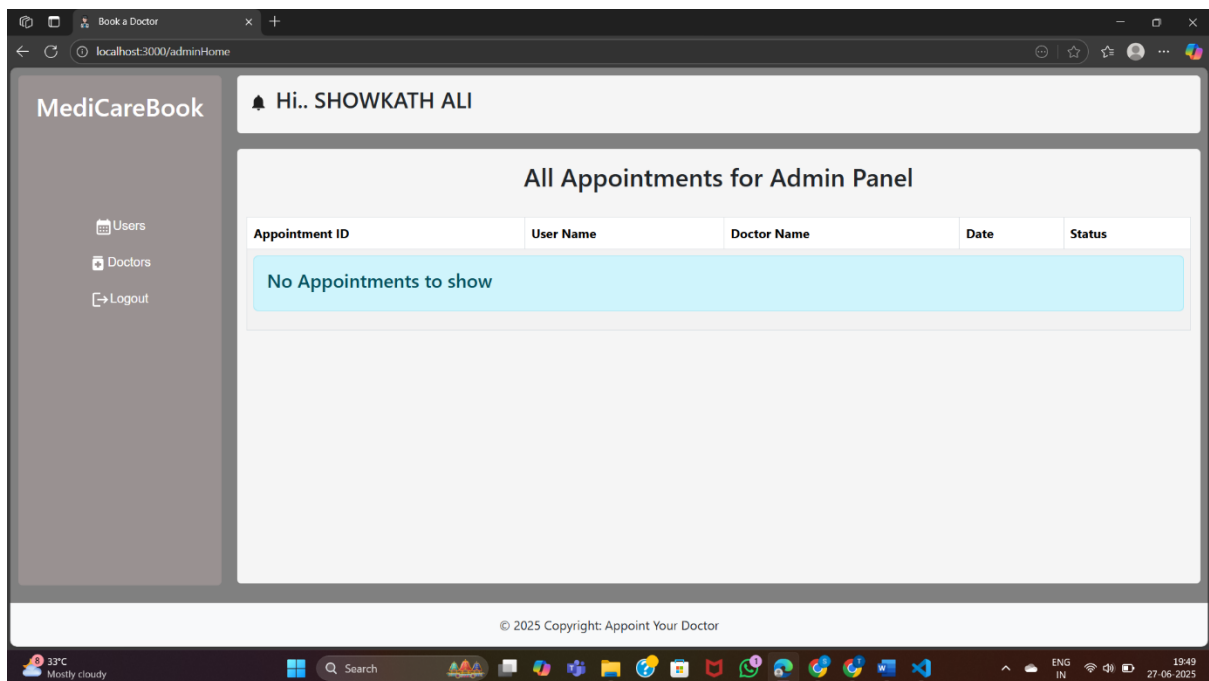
Book a Doctor

localhost:3000/adminHome

MediCareBook

Hi.. SHOWKATH ALI

Users

Doctors

Logout

All Appointments for Admin Panel

| Appointment ID | User Name | Doctor Name | Date | Status |
|---|---|---|---|---|

No Appointments to show

© 2025 Copyright: Appoint Your Doctor

33°C
Mostly cloudy

Search

ENG
IN

19:49
27-06-2025